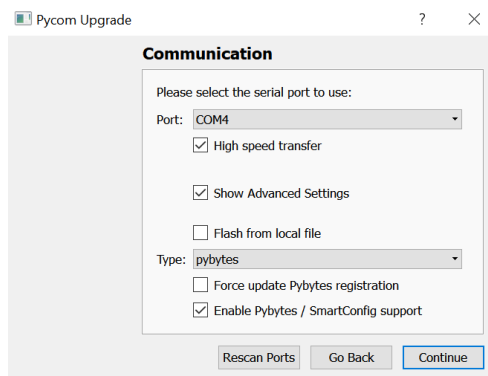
Pycom Upgrade

?

Communication

Please select the serial port to use:

Port: COM4

High speed transfer

Show Advanced Settings

Flash from local file

Type: pybytes

Force update Pybytes registration

Enable Pybytes / SmartConfig support

Rescan Ports

Go Back

Continue